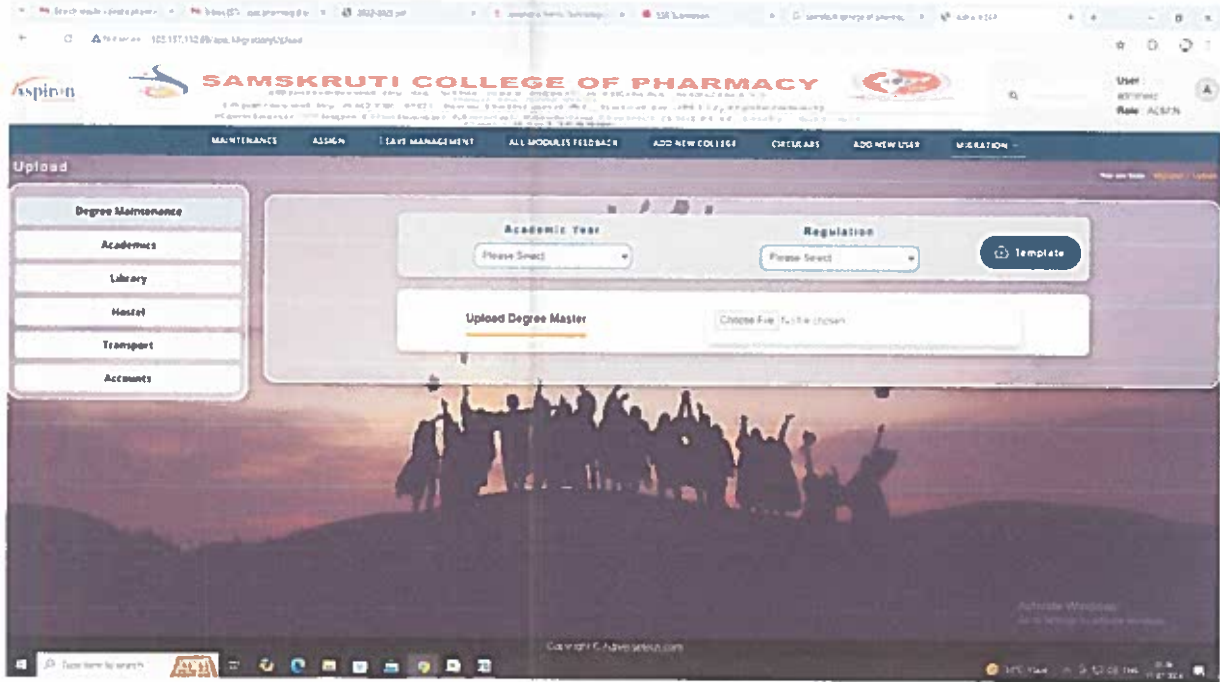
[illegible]

Aspirin

SAMSKRUTI COLLEGE OF PHARMACY

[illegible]

User: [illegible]
Role: ADMIN

MAINTENANCE ASSIGN LEAVE MANAGEMENT ALL MODULES FEEDBACK ADD NEW COLLEGE CIRCULARS ADD NEW USER MIGRATION

Upload

Degree Maintenance
Academics
Library
Hostel
Transport
Accounts

Academic Year
Please Select

Regulation
Please Select

Template

Upload Degree Master

Choose File No file chosen

Copyright © Adveesetech.com

Activate Windows

Type here to search